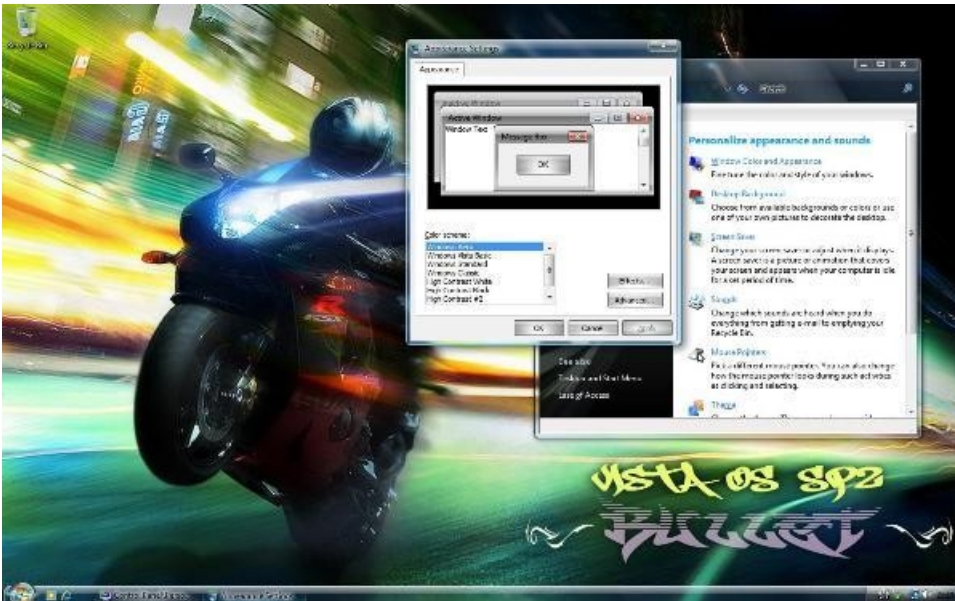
Recycle Bin

Appearance Settings

Appearance

Inactive Window

Active Window

Window Text

Message Box

OK

Color scheme:

Windows Aero
Windows Vista Basic
Windows Standard
Windows Classic
High Contrast White
High Contrast Black
High Contrast #2

Effects...

Advanced...

OK

Cancel

Apply

Personalize appearance and sounds

Window Color and Appearance

Fine tune the color and style of your windows.

Desktop Background

Choose from available backgrounds or colors or use one of your own pictures to decorate the desktop.

Screen Saver

Change your screen saver or adjust when it displays. A screen saver is a picture or animation that covers your screen and appears when your computer is idle for a set period of time.

Sounds

Change which sounds are heard when you do everything from getting e-mail to emptying your Recycle Bin.

Mouse Pointers

Pick a different mouse pointer. You can also change how the mouse pointer looks during such activities as clicking and selecting.

Theme

See also

Taskbar and Start Menu

Ease of Access

VISTA OS SP2

Bullet